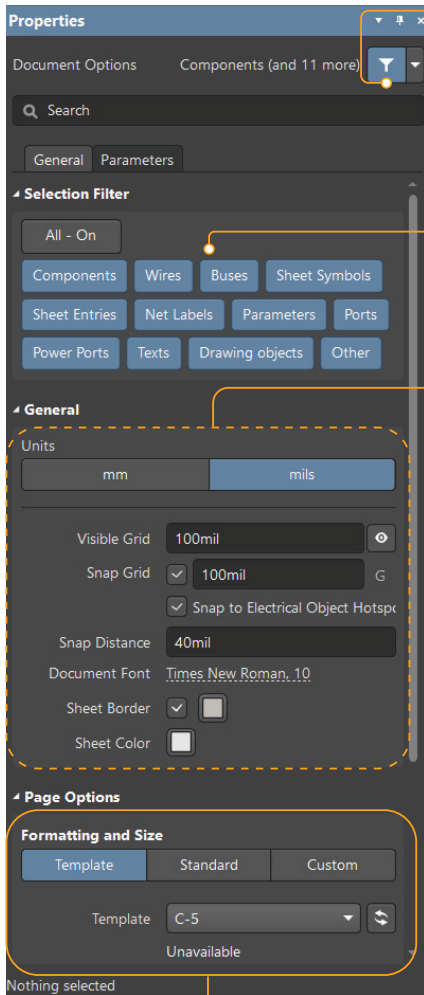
Properties

Document Options Components (and 11 more)

Search

General Parameters

Selection Filter

All - On

Components Wires Buses Sheet Symbols

Sheet Entries Net Labels Parameters Ports

Power Ports Texts Drawing objects Other

General

Units

mm mils

Visible Grid 100mil

Snap Grid 100mil G

Snap to Electrical Object Hotspo

Snap Distance 40mil

Document Font Times New Roman, 10

Sheet Border

Sheet Color

Page Options

Formatting and Size

Template Standard Custom

Template C-5

Unavailable

Nothing selected